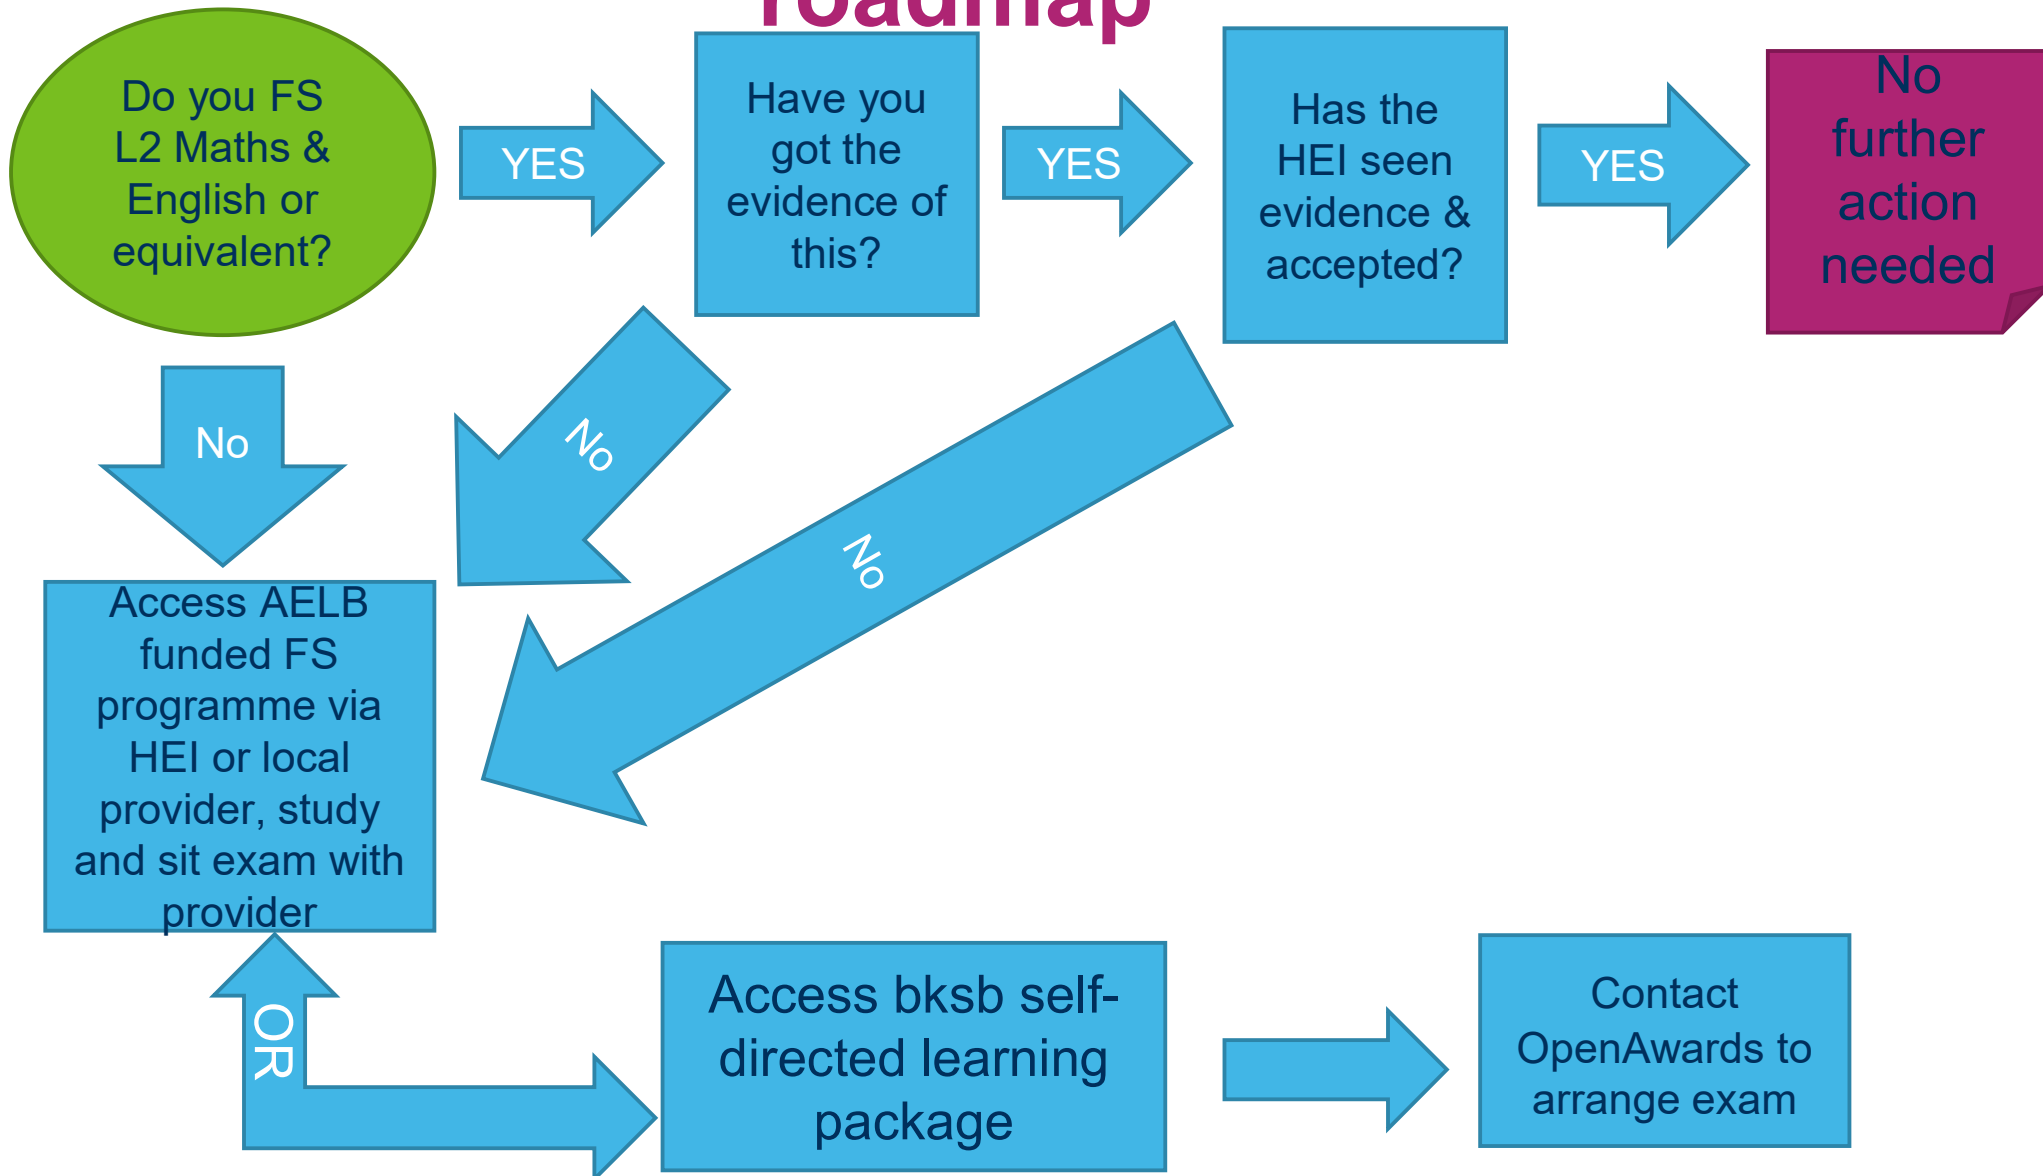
roadmap

Do you FS L2 Maths & English or equivalent?

YES

Have you got the evidence of this?

YES

Has the HEI seen evidence & accepted?

YES

No further action needed

No

No

No

Access AELB funded FS programme via HEI or local provider, study and sit exam with provider

OR

Access bksb self-directed learning package

Contact OpenAwards to arrange exam